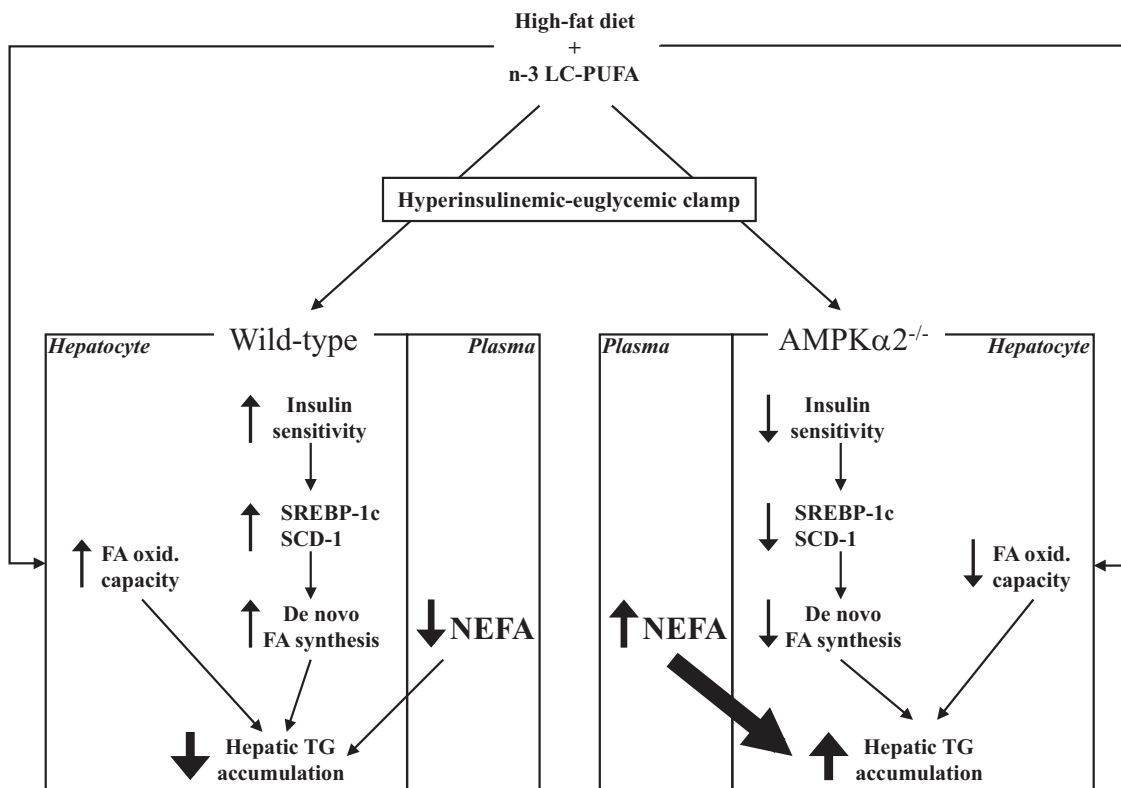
High-fat diet
+
n-3 LC-PUFA

Hyperinsulinemic-euglycemic clamp

Hepatocyte

Wild-type

Plasma

Insulin sensitivity

SREBP-1c
SCD-1

FA oxid. capacity

De novo FA synthesis

NEFA

Hepatic TG accumulation

Plasma

AMPK$\alpha2^{-/-}$

Hepatocyte

Insulin sensitivity

SREBP-1c
SCD-1

FA oxid. capacity

NEFA

De novo FA synthesis

Hepatic TG accumulation